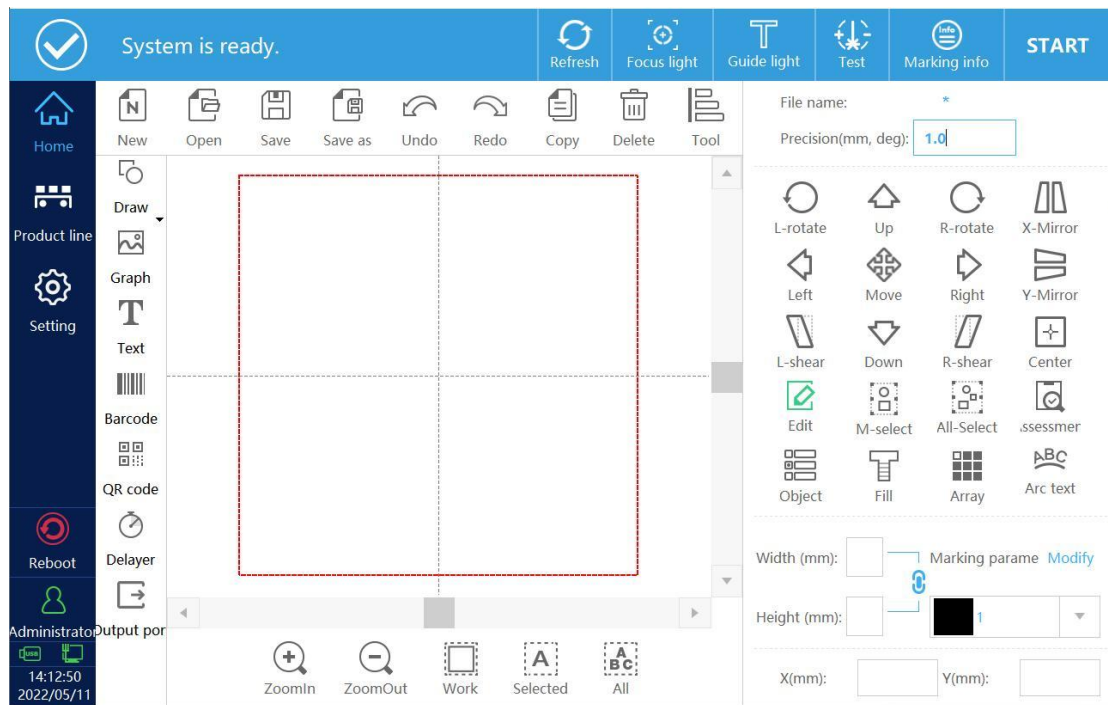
System is ready.

Refresh
Focus light
Guide light
Test
Marking info
START

Home
Product line
Setting
Reboot
Administrator
14:12:50
2022/05/11

New
Open
Save
Save as
Undo
Redo
Copy
Delete
Tool

Draw
Graph
Text
Barcode
QR code
Delayer
Output por

ZoomIn
ZoomOut
Work
Selected
All

File name: *
Precision(mm, deg): 1.0

L-rotate
Up
R-rotate
X-Mirror
Left
Move
Right
Y-Mirror
L-shear
Down
R-shear
Center
Edit
M-select
All-Select
ssessmer
Object
Fill
Array
Arc text

Width (mm):
Marking parame Modify
Height (mm):
1
X(mm):
Y(mm):